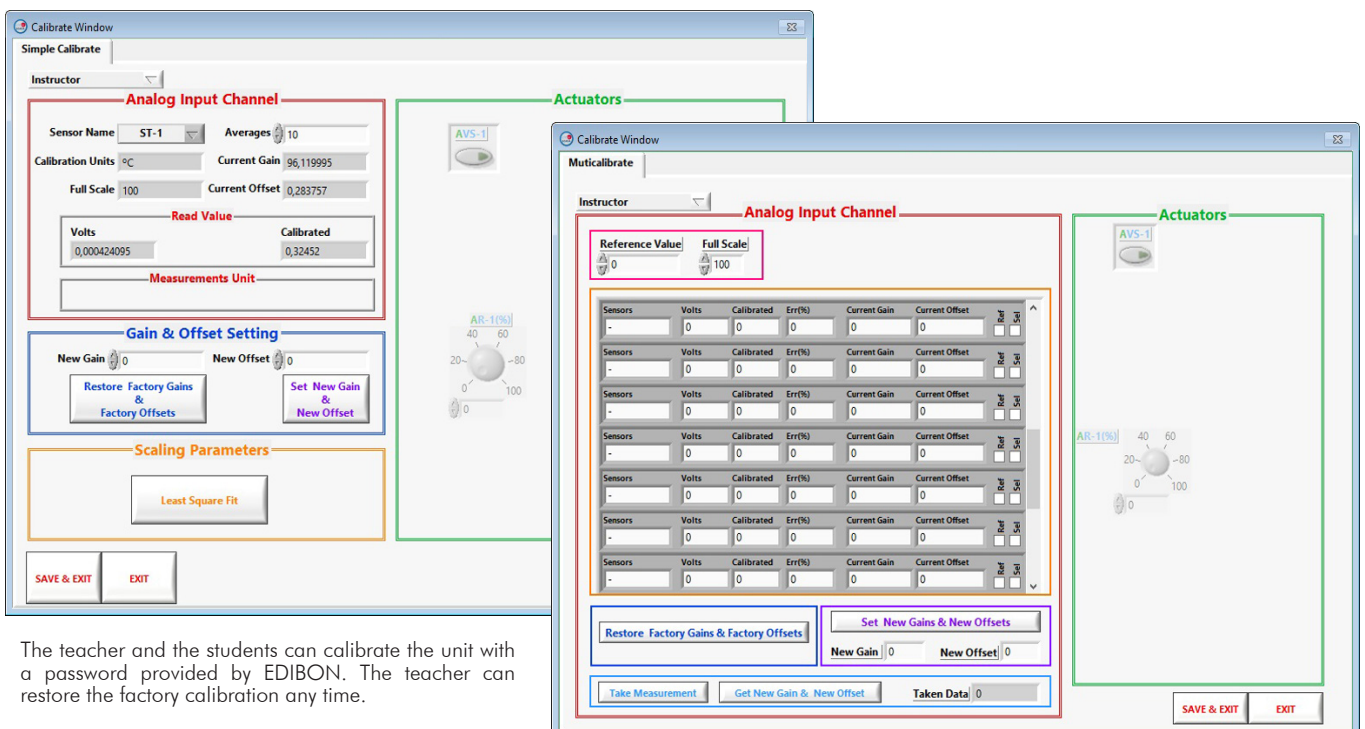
Calibrate Window

Simple Calibrate

Instructor

Analog Input Channel

Sensor Name ST-1 Averages 10

Calibration Units ºC Current Gain 96,119995

Full Scale 100 Current Offset 0,283757

Read Value

Volts 0,000424095

Calibrated 0,32452

Measurements Unit

Gain & Offset Setting

New Gain 0 New Offset 0

Restore Factory Gains & Factory Offsets

Set New Gain & New Offset

Scaling Parameters

Least Square Fit

SAVE & EXIT EXIT

Actuators

AVS-1

AR-1(%) 40 60 20 80 0 100 0

Calibrate Window

Muticalibrate

Instructor

Analog Input Channel

Reference Value 0 Full Scale 100

| Sensors | Volts | Calibrated | Err(%) | Current Gain | Current Offset | Ref | Sel |
|---|---|---|---|---|---|---|---|
| - | 0 | 0 | 0 | 0 | 0 | | |
| - | 0 | 0 | 0 | 0 | 0 | | |
| - | 0 | 0 | 0 | 0 | 0 | | |
| - | 0 | 0 | 0 | 0 | 0 | | |
| - | 0 | 0 | 0 | 0 | 0 | | |
| - | 0 | 0 | 0 | 0 | 0 | | |
| - | 0 | 0 | 0 | 0 | 0 | | |

Restore Factory Gains & Factory Offsets

Set New Gains & New Offsets

New Gain 0 New Offset 0

Take Measurement Get New Gain & New Offset Taken Data 0

Actuators

AVS-1

AR-1(%) 40 60 20 80 0 100 0

SAVE & EXIT EXIT

The teacher and the students can calibrate the unit with a password provided by EDIBON. The teacher can restore the factory calibration any time.